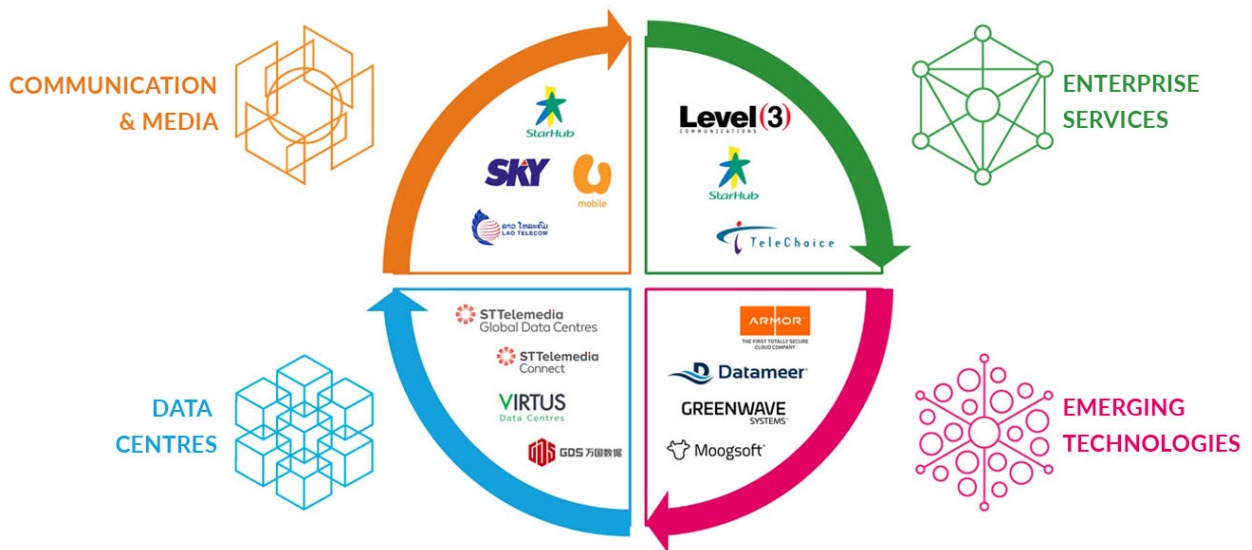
COMMUNICATION & MEDIA

StarHub

SKY

u mobile

ລາວ ໂທລະຄົມ LAO TELECOM

ENTERPRISE SERVICES

Level(3) COMMUNICATIONS

StarHub

TeleChoice

DATA CENTRES

STTelemedia Global Data Centres

STTelemedia Connect

VIRTUS Data Centres

GDS 万国数据

ARMOR THE FIRST TOTALLY SECURE CLOUD COMPANY

Datameer

GREENWAVE SYSTEMS

Moogsoft

EMERGING TECHNOLOGIES